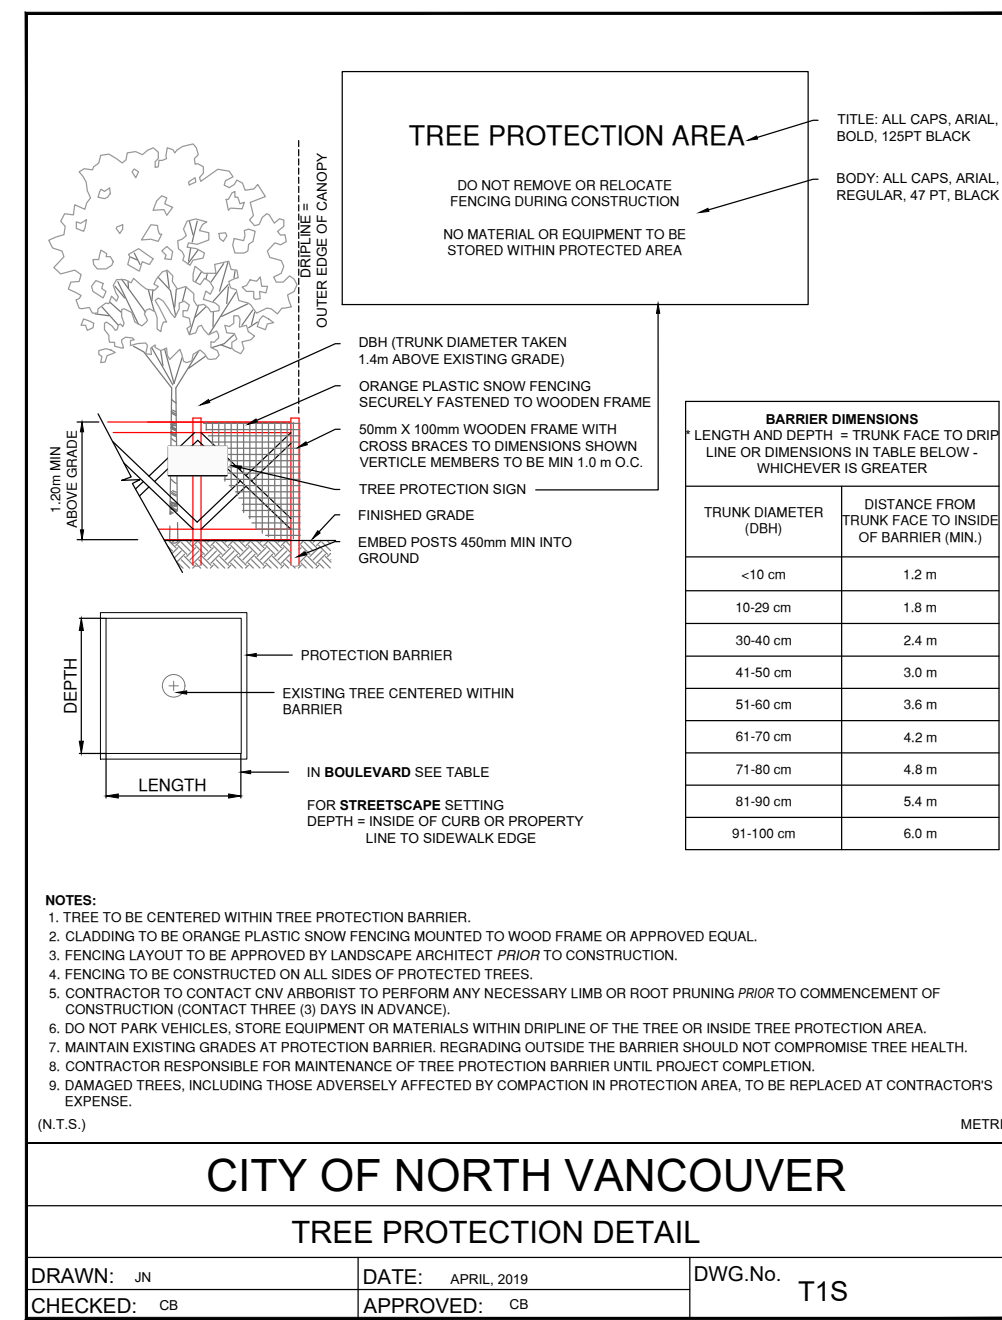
TREE PROTECTION AREA

DO NOT REMOVE OR RELOCATE FENCING DURING CONSTRUCTION

NO MATERIAL OR EQUIPMENT TO BE STORED WITHIN PROTECTED AREA

TITLE: ALL CAPS, ARIAL, BOLD, 125PT BLACK

BODY: ALL CAPS, ARIAL, REGULAR, 47 PT, BLACK

DRIPLINE = OUTER EDGE OF CANOPY

DBH (TRUNK DIAMETER TAKEN 1.4m ABOVE EXISTING GRADE)

ORANGE PLASTIC SNOW FENCING SECURELY FASTENED TO WOODEN FRAME

50mm X 100mm WOODEN FRAME WITH CROSS BRACES TO DIMENSIONS SHOWN VERTICLE MEMBERS TO BE MIN 1.0 m O.C.

TREE PROTECTION SIGN

FINISHED GRADE

EMBED POSTS 450mm MIN INTO GROUND

1.20m MIN ABOVE GRADE

BARRIER DIMENSIONS
* LENGTH AND DEPTH = TRUNK FACE TO DRIP LINE OR DIMENSIONS IN TABLE BELOW - WHICHEVER IS GREATER

| TRUNK DIAMETER (DBH) | DISTANCE FROM TRUNK FACE TO INSIDE OF BARRIER (MIN.) |
|---|---|
| <10 cm | 1.2 m |
| 10-29 cm | 1.8 m |
| 30-40 cm | 2.4 m |
| 41-50 cm | 3.0 m |
| 51-60 cm | 3.6 m |
| 61-70 cm | 4.2 m |
| 71-80 cm | 4.8 m |
| 81-90 cm | 5.4 m |
| 91-100 cm | 6.0 m |

DEPTH

PROTECTION BARRIER

EXISTING TREE CENTERED WITHIN BARRIER

LENGTH

IN **BOULEVARD** SEE TABLE

FOR **STREETSCAPE** SETTING DEPTH = INSIDE OF CURB OR PROPERTY LINE TO SIDEWALK EDGE

NOTES:
1. TREE TO BE CENTERED WITHIN TREE PROTECTION BARRIER.
2. CLADDING TO BE ORANGE PLASTIC SNOW FENCING MOUNTED TO WOOD FRAME OR APPROVED EQUAL.
3. FENCING LAYOUT TO BE APPROVED BY LANDSCAPE ARCHITECT *PRIOR* TO CONSTRUCTION.
4. FENCING TO BE CONSTRUCTED ON ALL SIDES OF PROTECTED TREES.
5. CONTRACTOR TO CONTACT CNV ARBORIST TO PERFORM ANY NECESSARY LIMB OR ROOT PRUNING *PRIOR* TO COMMENCEMENT OF CONSTRUCTION (CONTACT THREE (3) DAYS IN ADVANCE).
6. DO NOT PARK VEHICLES, STORE EQUIPMENT OR MATERIALS WITHIN DRIPLINE OF THE TREE OR INSIDE TREE PROTECTION AREA.
7. MAINTAIN EXISTING GRADES AT PROTECTION BARRIER. REGRADING OUTSIDE THE BARRIER SHOULD NOT COMPROMISE TREE HEALTH.
8. CONTRACTOR RESPONSIBLE FOR MAINTENANCE OF TREE PROTECTION BARRIER UNTIL PROJECT COMPLETION.
9. DAMAGED TREES, INCLUDING THOSE ADVERSELY AFFECTED BY COMPACTION IN PROTECTION AREA, TO BE REPLACED AT CONTRACTOR'S EXPENSE.

(N.T.S.)

METRI

CITY OF NORTH VANCOUVER

TREE PROTECTION DETAIL

DRAWN: JN
DATE: APRIL, 2019
DWG.No. T1S
CHECKED: CB
APPROVED: CB